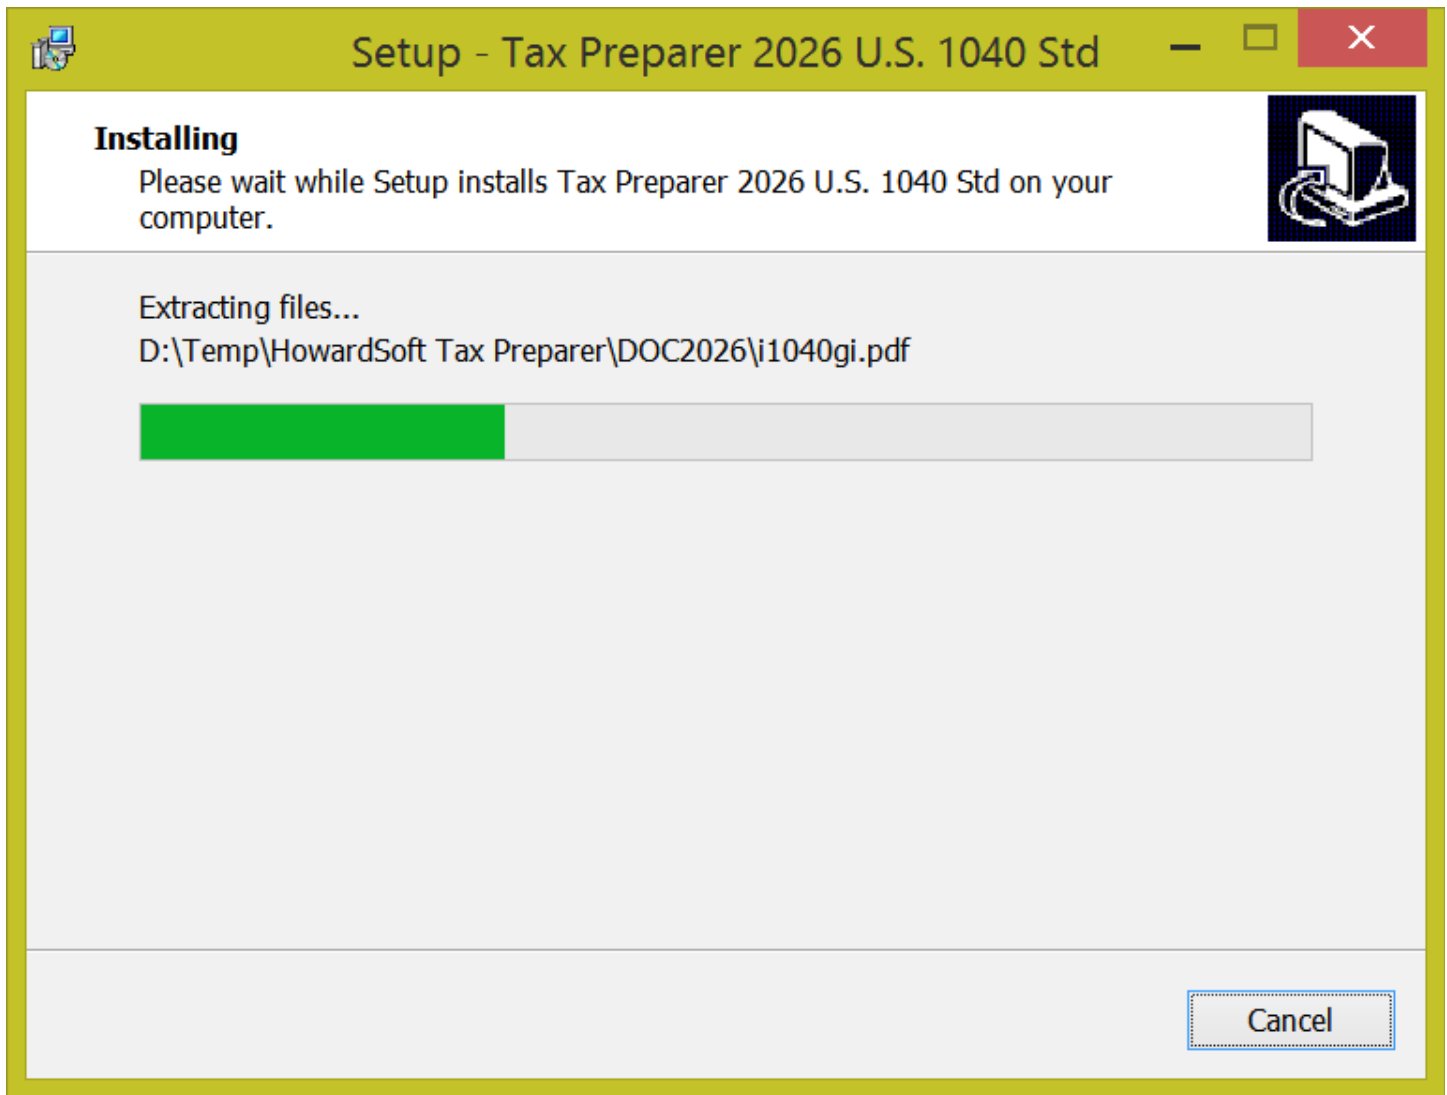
Setup - Tax Preparer 2026 U.S. 1040 Std

Installing

Please wait while Setup installs Tax Preparer 2026 U.S. 1040 Std on your computer.

Extracting files...

D:\Temp\HowardSoft Tax Preparer\DOC2026\i1040gi.pdf

Cancel